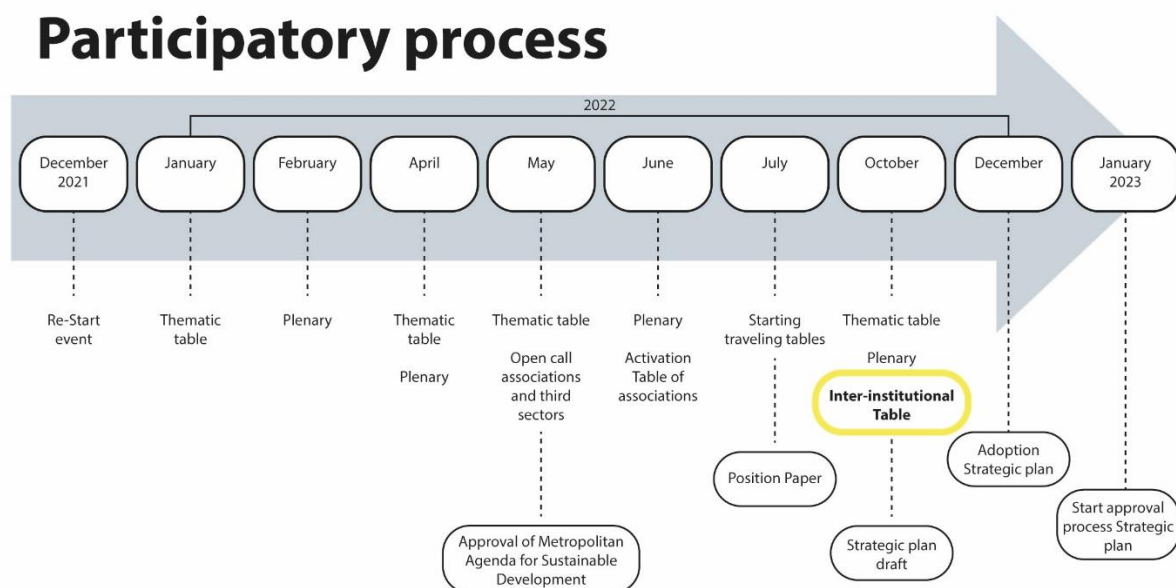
Participatory process

2022

December 2021

January

February

April

May

June

July

October

December

January 2023

Re-Start event

Thematic table

Plenary

Thematic table

Plenary

Thematic table

Open call associations and third sectors

Approval of Metropolitan Agenda for Sustainable Development

Plenary

Activation Table of associations

Starting traveling tables

Position Paper

Thematic table

Plenary

Inter-institutional Table

Strategic plan draft

Adoption Strategic plan

Start approval process Strategic plan